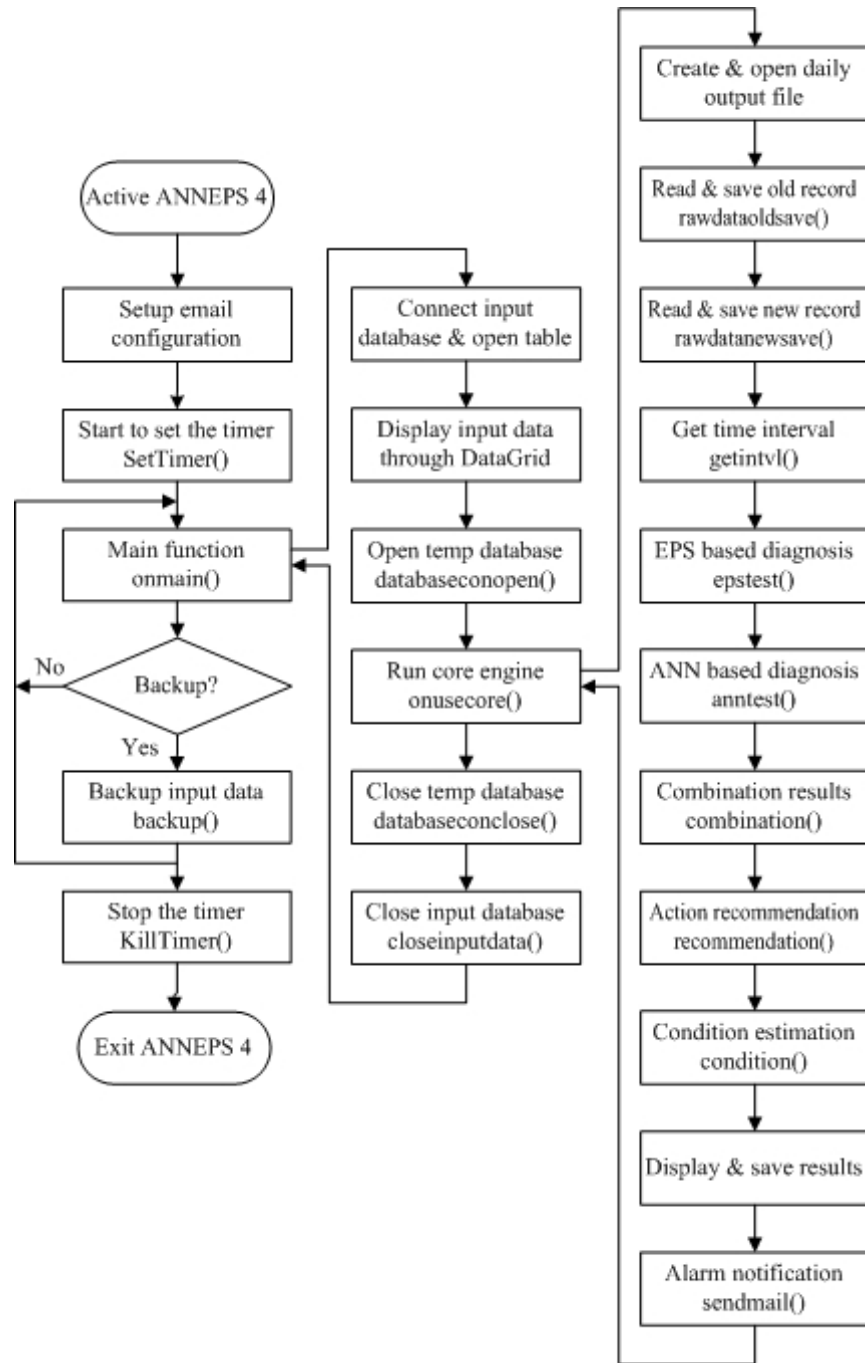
Active ANNEPS 4

Setup email configuration

Start to set the timer SetTimer()

Main function onmain()

Backup?

No

Yes

Backup input data backup()

Stop the timer KillTimer()

Exit ANNEPS 4

Connect input database & open table

Display input data through DataGrid

Open temp database databaseconopen()

Run core engine onusecore()

Close temp database databaseconclose()

Close input database closeinputdata()

Create & open daily output file

Read & save old record rawdataoldsave()

Read & save new record rawdatanewsave()

Get time interval getintvl()

EPS based diagnosis epstest()

ANN based diagnosis anntest()

Combination results combination()

Action recommendation recommendation()

Condition estimation condition()

Display & save results

Alarm notification sendmail()